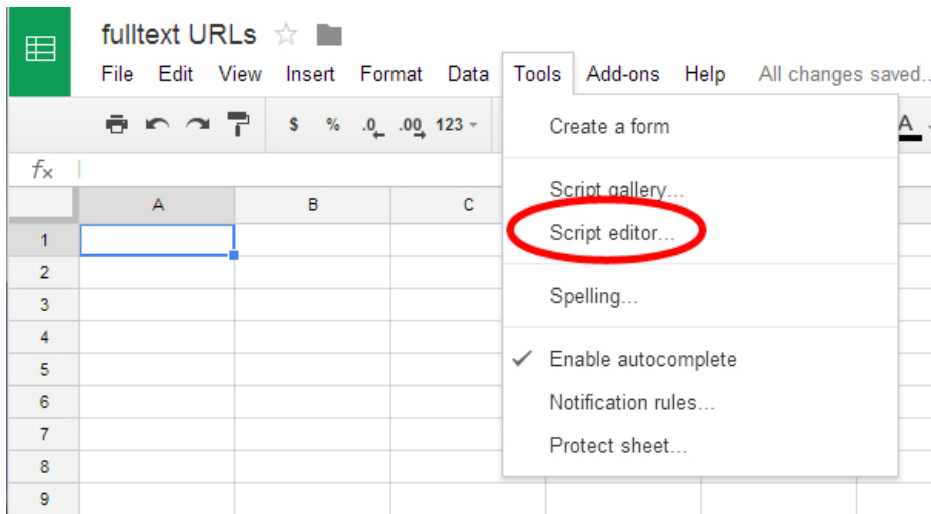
fulltext URLs

File Edit View Insert Format Data Tools Add-ons Help All changes saved...

$ % .0 .00 123

$f_x$

A B C

1
2
3
4
5
6
7
8
9

Create a form

Script gallery...
Script editor...

Spelling...

✓ Enable autocomplete
Notification rules...
Protect sheet...